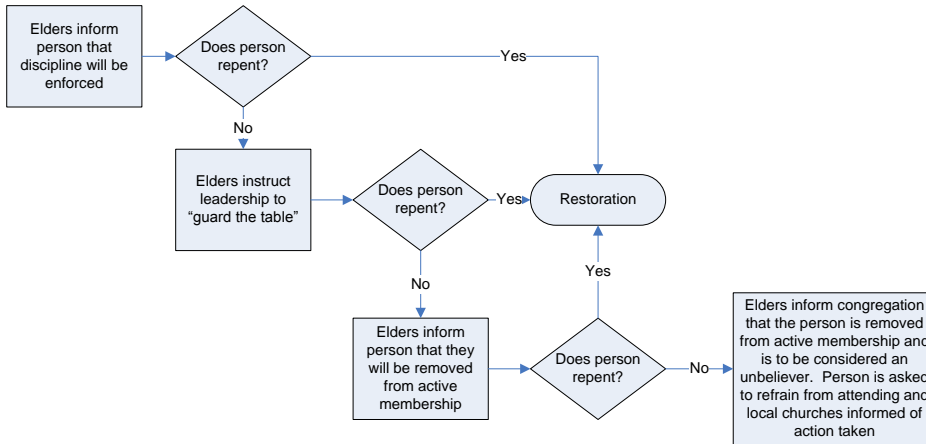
Elders inform person that discipline will be enforced

Does person repent?

Yes

No

Elders instruct leadership to "guard the table"

Does person repent?

Yes

Restoration

No

Yes

Elders inform person that they will be removed from active membership

Does person repent?

No

Elders inform congregation that the person is removed from active membership and is to be considered an unbeliever. Person is asked to refrain from attending and local churches informed of action taken